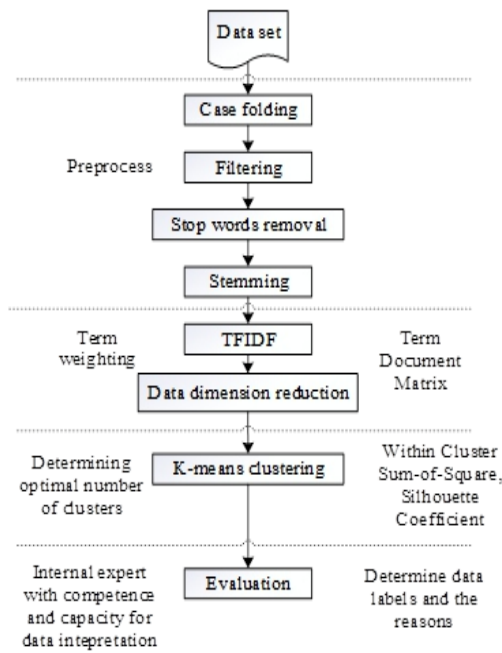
Data set

Case folding

Preprocess

Filtering

Stop words removal

Stemming

Term weighting

TFIDF

Term Document Matrix

Data dimension reduction

Determining optimal number of clusters

K-means clustering

Within Cluster Sum-of-Square, Silhouette Coefficient

Internal expert with competence and capacity for data intepretation

Evaluation

Determine data labels and the reasons